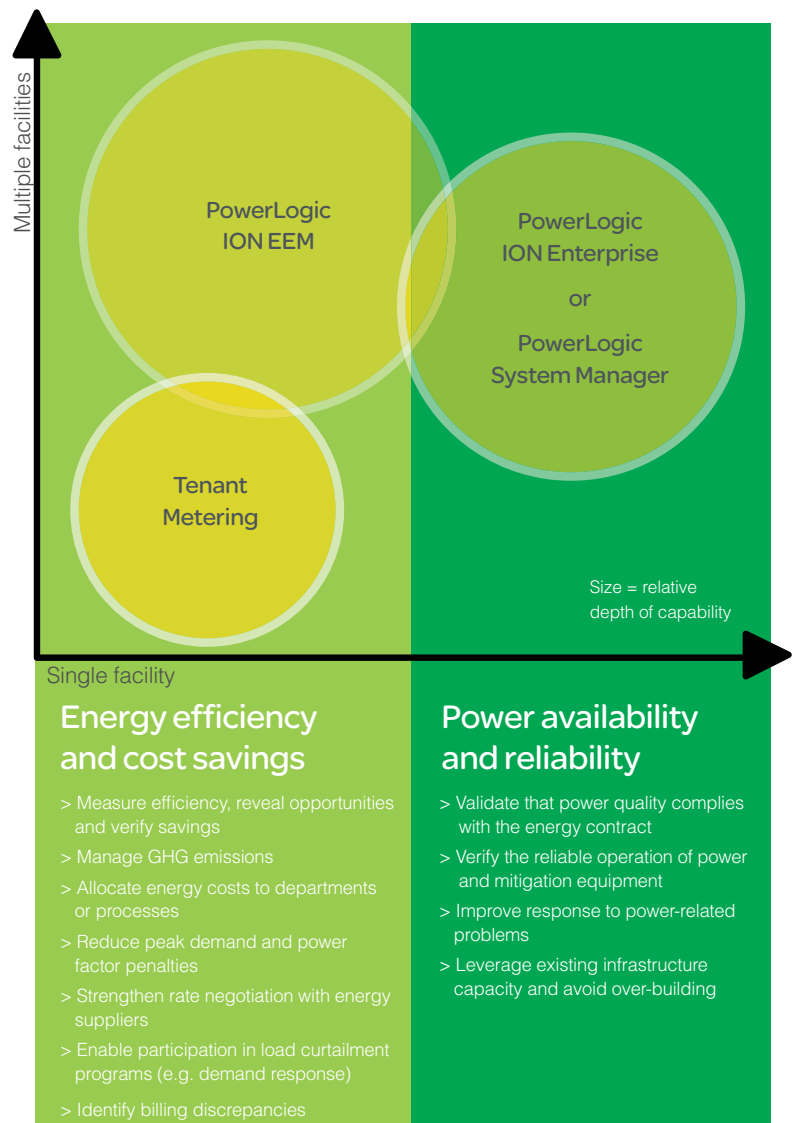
Multiple facilities

PowerLogic ION EEM

PowerLogic ION Enterprise or PowerLogic System Manager

Tenant Metering

Size = relative depth of capability

Single facility

Energy efficiency and cost savings

> Measure efficiency, reveal opportunities and verify savings
> Manage GHG emissions
> Allocate energy costs to departments or processes
> Reduce peak demand and power factor penalties
> Strengthen rate negotiation with energy suppliers
> Enable participation in load curtailment programs (e.g. demand response)
> Identify billing discrepancies

Power availability and reliability

> Validate that power quality complies with the energy contract
> Verify the reliable operation of power and mitigation equipment
> Improve response to power-related problems
> Leverage existing infrastructure capacity and avoid over-building